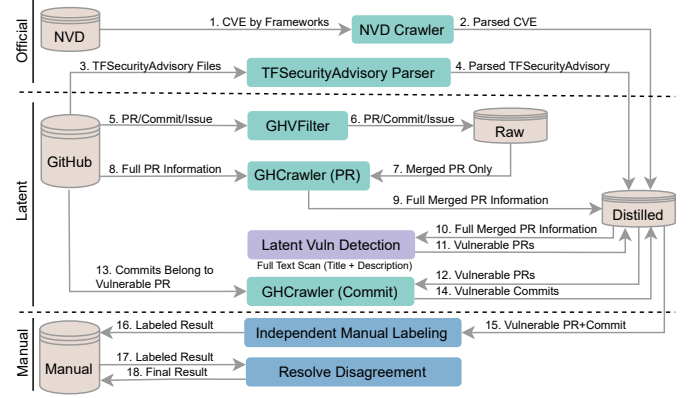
Official

NVD

1. CVE by Frameworks

NVD Crawler

2. Parsed CVE

3. TFSecurityAdvisory Files

TFSecurityAdvisory Parser

4. Parsed TFSecurityAdvisory

Latent

GitHub

5. PR/Commit/Issue

GHVFilter

6. PR/Commit/Issue

Raw

8. Full PR Information

GHCrawler (PR)

7. Merged PR Only

9. Full Merged PR Information

Distilled

10. Full Merged PR Information

Latent Vuln Detection

11. Vulnerable PRs

Full Text Scan (Title + Description)

13. Commits Belong to Vulnerable PR

12. Vulnerable PRs

GHCrawler (Commit)

14. Vulnerable Commits

Manual

Manual

16. Labeled Result

Independent Manual Labeling

15. Vulnerable PR+Commit

17. Labeled Result

18. Final Result

Resolve Disagreement